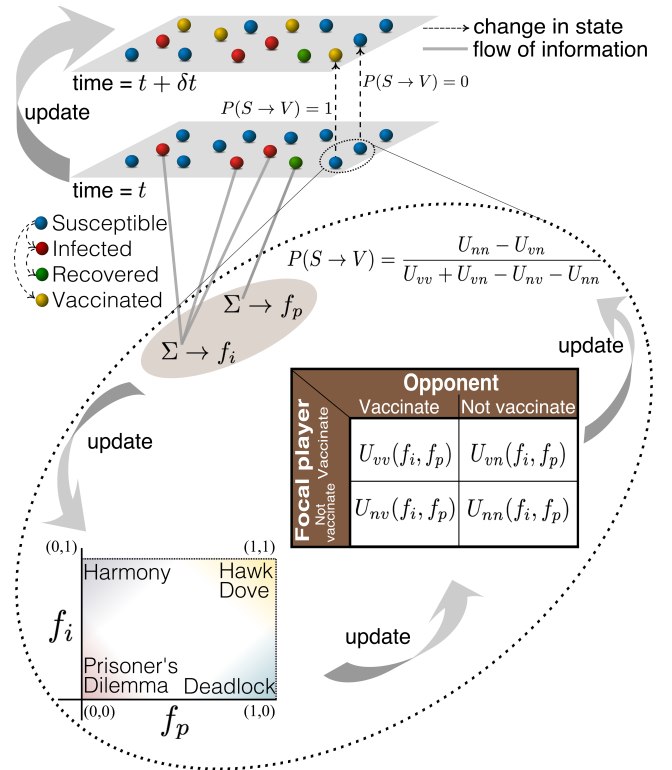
change in state
flow of information

time = $t + \delta t$

$P(S \to V) = 0$

$P(S \to V) = 1$

update

time = $t$

Susceptible
Infected
Recovered
Vaccinated

$P(S \to V) = \frac{U_{nn} - U_{vn}}{U_{vv} + U_{vn} - U_{nv} - U_{nn}}$

$\Sigma \to f_p$

$\Sigma \to f_i$

update

update

| Focal player | Opponent: Vaccinate | Opponent: Not vaccinate |
|---|---|---|
| Vaccinate | $U_{vv}(f_i, f_p)$ | $U_{vn}(f_i, f_p)$ |
| Not vaccinate | $U_{nv}(f_i, f_p)$ | $U_{nn}(f_i, f_p)$ |

(0,1)
(1,1)
Harmony
Hawk Dove
$f_i$
Prisoner's Dilemma
Deadlock
(0,0)
(1,0)
$f_p$

update